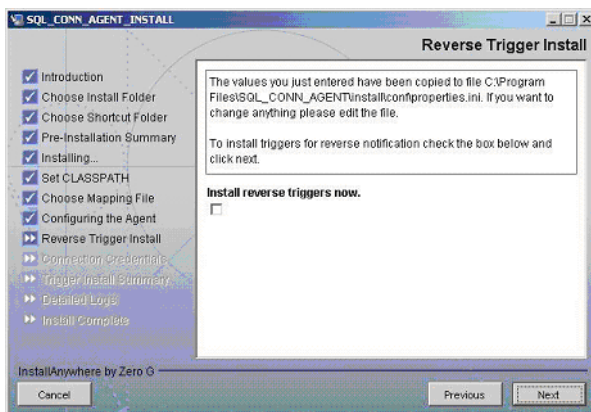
SQL_CONN_AGENT_INSTALL

Reverse Trigger Install

Introduction
Choose Install Folder
Choose Shortcut Folder
Pre-Installation Summary
Installing...
Set CLASSPATH
Choose Mapping File
Configuring the Agent
Reverse Trigger Install
Connection Credentials
Trigger Install Summary
Detailed Logs
Install Complete

The values you just entered have been copied to file C:\Program Files\SQL_CONN_AGENT\install\config\properties.ini. If you want to change anything please edit the file.

To install triggers for reverse notification check the box below and click next.

Install reverse triggers now.

InstallAnywhere by Zero G

Cancel

Previous

Next